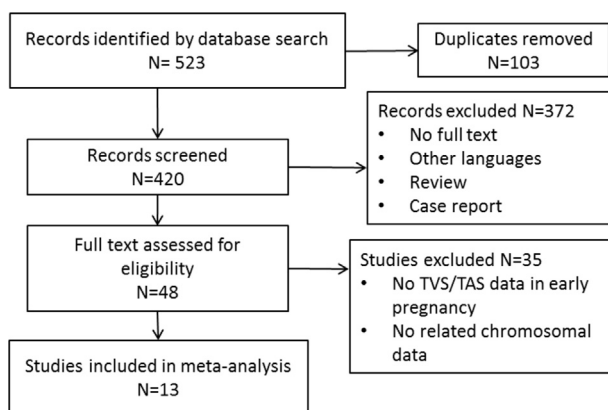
Records identified by database search
N= 523

Duplicates removed
N=103

Records screened
N=420

Records excluded N=372
• No full text
• Other languages
• Review
• Case report

Full text assessed for eligibility
N=48

Studies excluded N=35
• No TVS/TAS data in early pregnancy
• No related chromosomal data

Studies included in meta-analysis
N=13